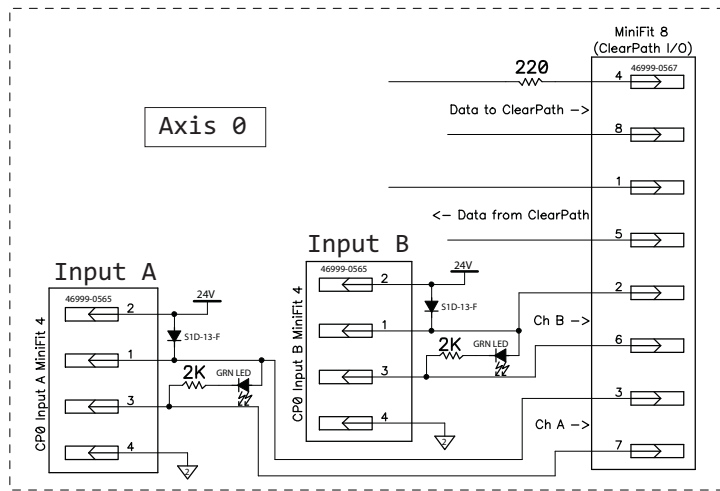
MiniFit 8
(ClearPath I/O)
46999-0567
220
4
Data to ClearPath ->
8
1
<- Data from ClearPath
5
2
6
3
7
Ch B ->
Ch A ->
Axis 0
Input B
CP0 Input B MiniFit 4
46999-0565
2
1
3
4
24V
S1D-13-F
2K
GRN LED
Input A
CP0 Input A MiniFit 4
46999-0565
2
1
3
4
24V
S1D-13-F
2K
GRN LED